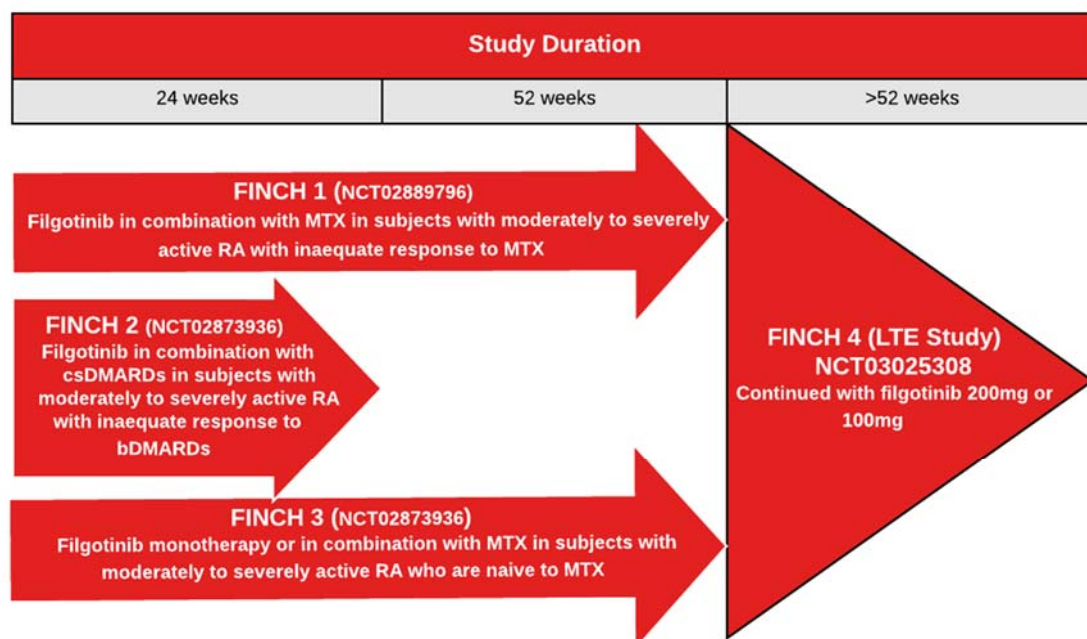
Study Duration

| 24 weeks | 52 weeks | >52 weeks |
|---|---|---|

FINCH 1 (NCT02889796)
Filgotinib in combination with MTX in subjects with moderately to severely active RA with inaequate response to MTX

FINCH 2 (NCT02873936)
Filgotinib in combination with csDMARDs in subjects with moderately to severely active RA with inaequate response to bDMARDs

FINCH 3 (NCT02873936)
Filgotinib monotherapy or in combination with MTX in subjects with moderately to severely active RA who are naive to MTX

FINCH 4 (LTE Study)
NCT03025308
Continued with filgotinib 200mg or 100mg